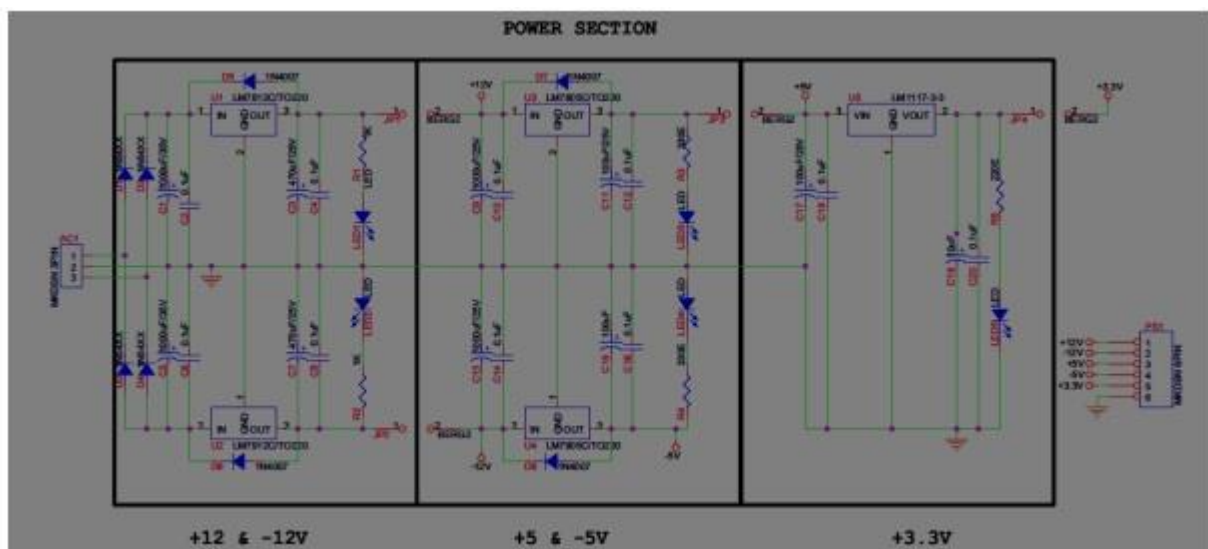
POWER SECTION

D5 1N4007
U1 LM7812C/TO220
IN GND OUT
1 3 2
4700uF/25V 0.1uF
1K
LED1
U2 LM7912C/TO220
D6 1N4007
1K
R2
LED2

+12V
D7 1N4007
U3 LM7805C/TO220
IN GND OUT
+5V
U4 LM7905C/TO220
D8 1N4007
-12V
-5V

+5V
U5 LM1117-3.3
VIN GND VOUT
+3.3V
LED5

+12V
-12V
+5V
-5V
+3.3V

+12 & -12V

+5 & -5V

+3.3V